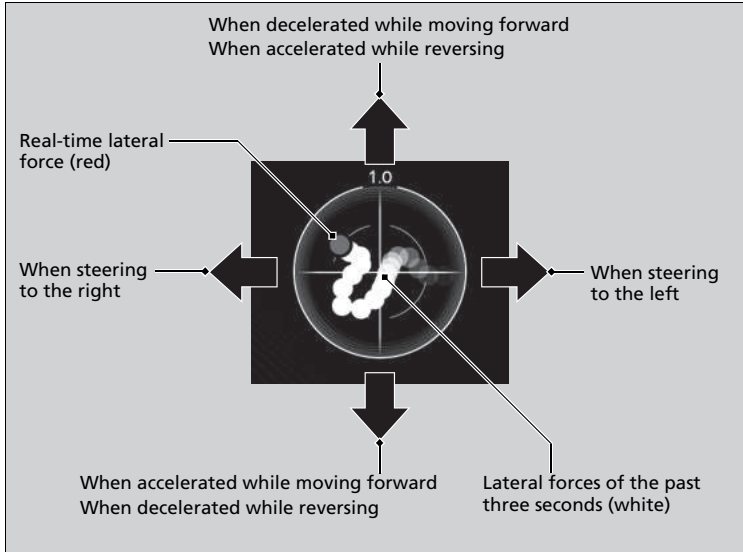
When decelerated while moving forward
When accelerated while reversing

Real-time lateral force (red)

1.0

When steering to the right

When steering to the left

When accelerated while moving forward
When decelerated while reversing

Lateral forces of the past three seconds (white)